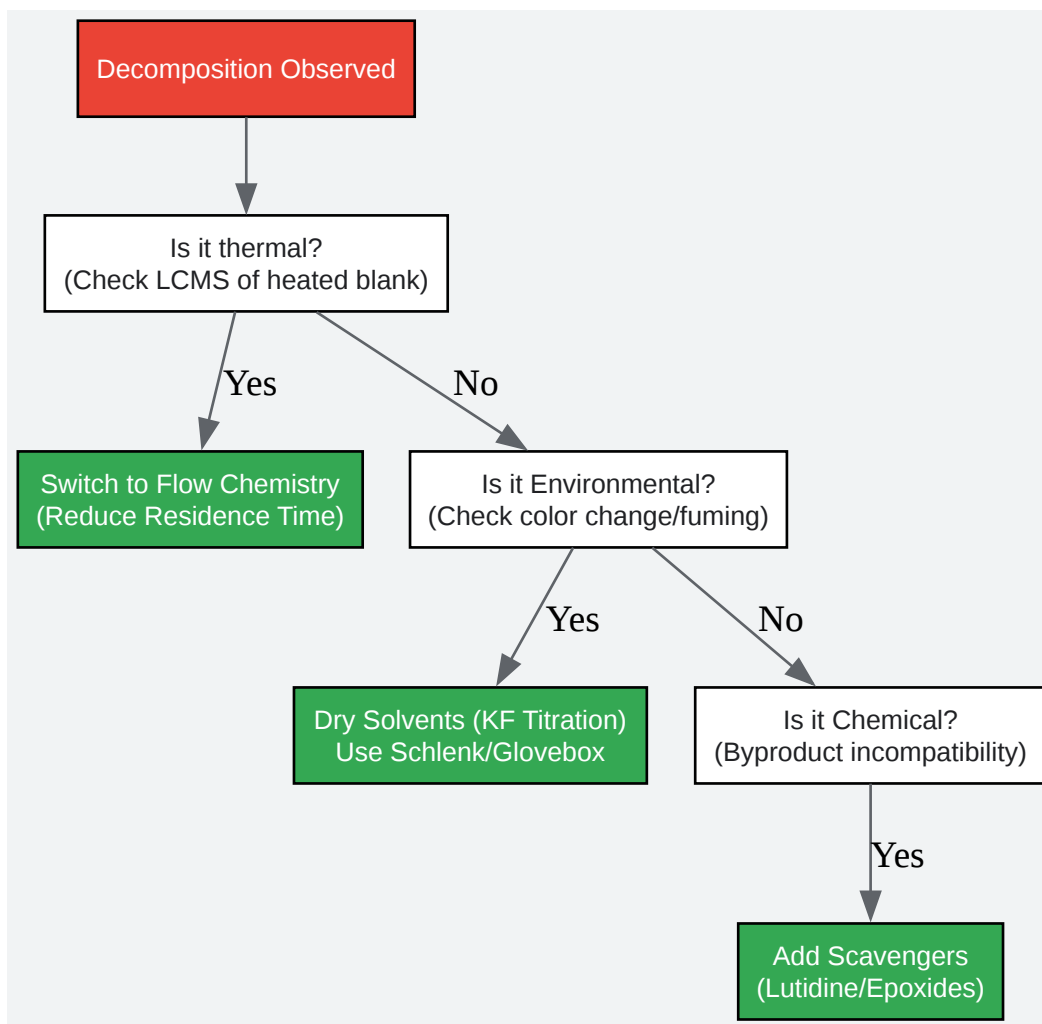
Decomposition Observed

Is it thermal?
(Check LCMS of heated blank)

Yes

No

Switch to Flow Chemistry
(Reduce Residence Time)

Is it Environmental?
(Check color change/fuming)

Yes

No

Dry Solvents (KF Titration)
Use Schlenk/Glovebox

Is it Chemical?
(Byproduct incompatibility)

Yes

Add Scavengers
(Lutidine/Epoxides)